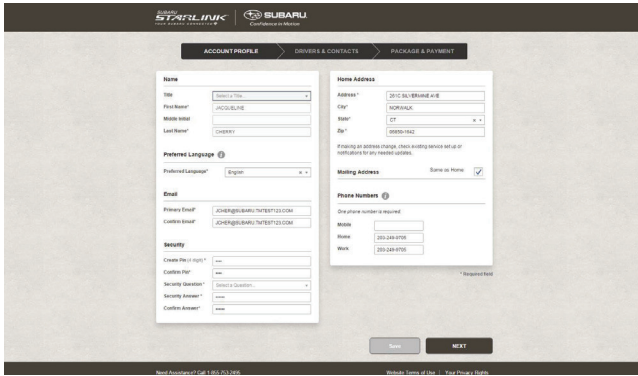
SUBARU STARLINK YOUR SUBARU CONNECTED | SUBARU Confidence in Motion

ACCOUNT PROFILE
DRIVERS & CONTACTS
PACKAGE & PAYMENT

Name

Title* Select a Title...
First Name* JACQUELINE
Middle Initial
Last Name* CHERRY

Preferred Language

Preferred Language* English

Email

Primary Email* JCHER@SUBARU.TMTEST123.COM
Confirm Email* JCHER@SUBARU.TMTEST123.COM

Security

Create Pin (4 digit)* ••••
Confirm Pin* ••••
Security Question* Select a Question...
Security Answer* •••••
Confirm Answer* •••••

Home Address

Address* 261C SILVERMINE AVE
City* NORWALK
State* CT
Zip* 06850-1642

If making an address change, check existing service set up or notifications for any needed updates.

Mailing Address Same as Home

Phone Numbers

One phone number is required

Mobile
Home 203-249-9705
Work 203-249-9705

* Required field

Save
NEXT

Need Assistance? Call 1-855-753-2406
Website Terms of Use | Your Privacy Rights